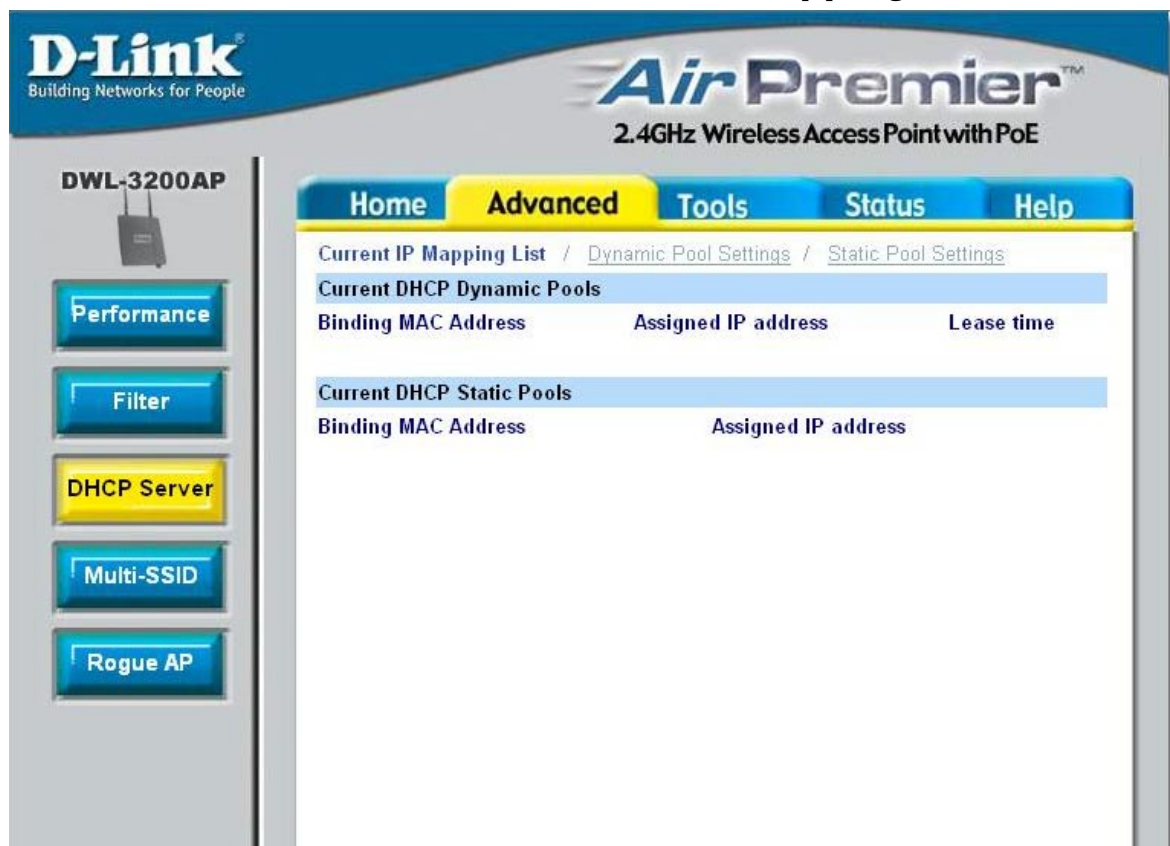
D-Link
Building Networks for People

AirPremier™
2.4GHz Wireless Access Point with PoE

DWL-3200AP

Home Advanced Tools Status Help

Performance
Filter
DHCP Server
Multi-SSID
Rogue AP

Current IP Mapping List / Dynamic Pool Settings / Static Pool Settings

Current DHCP Dynamic Pools

| Binding MAC Address | Assigned IP address | Lease time |
|---|---|---|

Current DHCP Static Pools

| Binding MAC Address | Assigned IP address |
|---|---|